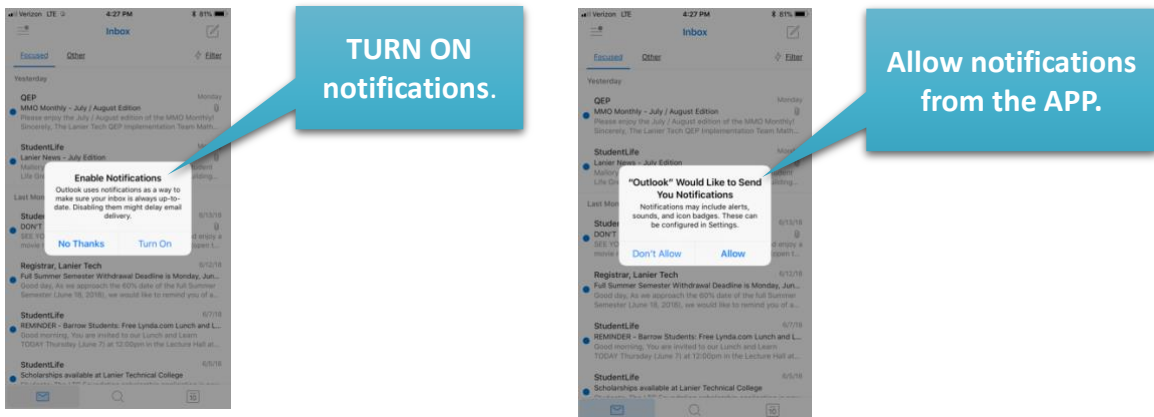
Verizon LTE 4:27 PM 81%

Inbox

Focused Other Filter

Yesterday

QEP Monday
MMO Monthly - July / August Edition
Please enjoy the July / August edition of the MMO Monthly!
Sincerely, The Lanier Tech QEP Implementation Team Math...

StudentLife
Lanier News - July Edition
Mallory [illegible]
Life Gr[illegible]

Last Mon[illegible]

Student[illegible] 6/13/18
DON'T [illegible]
SEE YO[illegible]
movie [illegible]

Enable Notifications
Outlook uses notifications as a way to make sure your inbox is always up-to-date. Disabling them might delay email delivery.

No Thanks Turn On

Registrar, Lanier Tech 6/12/18
Full Summer Semester Withdrawal Deadline is Monday, Jun...
Good day, As we approach the 60% date of the full Summer Semester (June 18, 2018), we would like to remind you of a...

StudentLife 6/7/18
REMINDER - Barrow Students: Free Lynda.com Lunch and L...
Good morning, You are invited to our Lunch and Learn TODAY Thursday (June 7) at 12:00pm in the Lecture Hall at...

StudentLife 6/5/18
Scholarships available at Lanier Technical College

TURN ON notifications.

Verizon LTE 4:27 PM 81%

Inbox

Focused Other Filter

Yesterday

QEP Monday
MMO Monthly - July / August Edition
Please enjoy the July / August edition of the MMO Monthly!
Sincerely, The Lanier Tech QEP Implementation Team Math...

StudentLife Monday
Lanier News - July Edition

"Outlook" Would Like to Send You Notifications
Notifications may include alerts, sounds, and icon badges. These can be configured in Settings.

Don't Allow Allow

Registrar, Lanier Tech 6/12/18
Full Summer Semester Withdrawal Deadline is Monday, Jun...
Good day, As we approach the 60% date of the full Summer Semester (June 18, 2018), we would like to remind you of a...

StudentLife 6/7/18
REMINDER - Barrow Students: Free Lynda.com Lunch and L...
Good morning, You are invited to our Lunch and Learn TODAY Thursday (June 7) at 12:00pm in the Lecture Hall at...

StudentLife 6/5/18
Scholarships available at Lanier Technical College

Allow notifications from the APP.